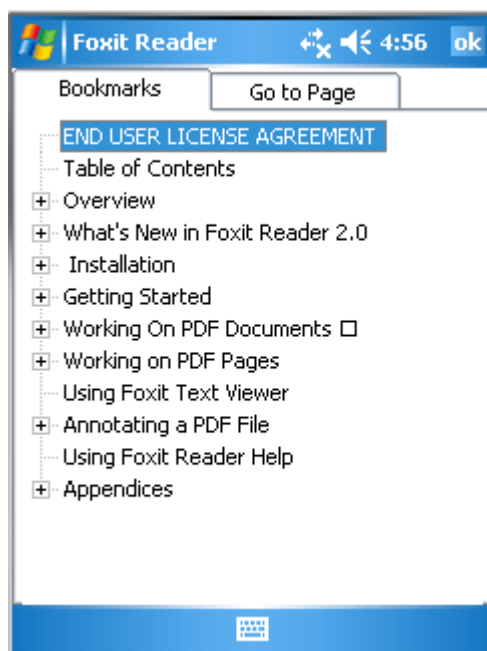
Foxit Reader 4:56 ok

Bookmarks

Go to Page

END USER LICENSE AGREEMENT

Table of Contents

Overview

What's New in Foxit Reader 2.0

Installation

Getting Started

Working On PDF Documents □

Working on PDF Pages

Using Foxit Text Viewer

Annotating a PDF File

Using Foxit Reader Help

Appendices